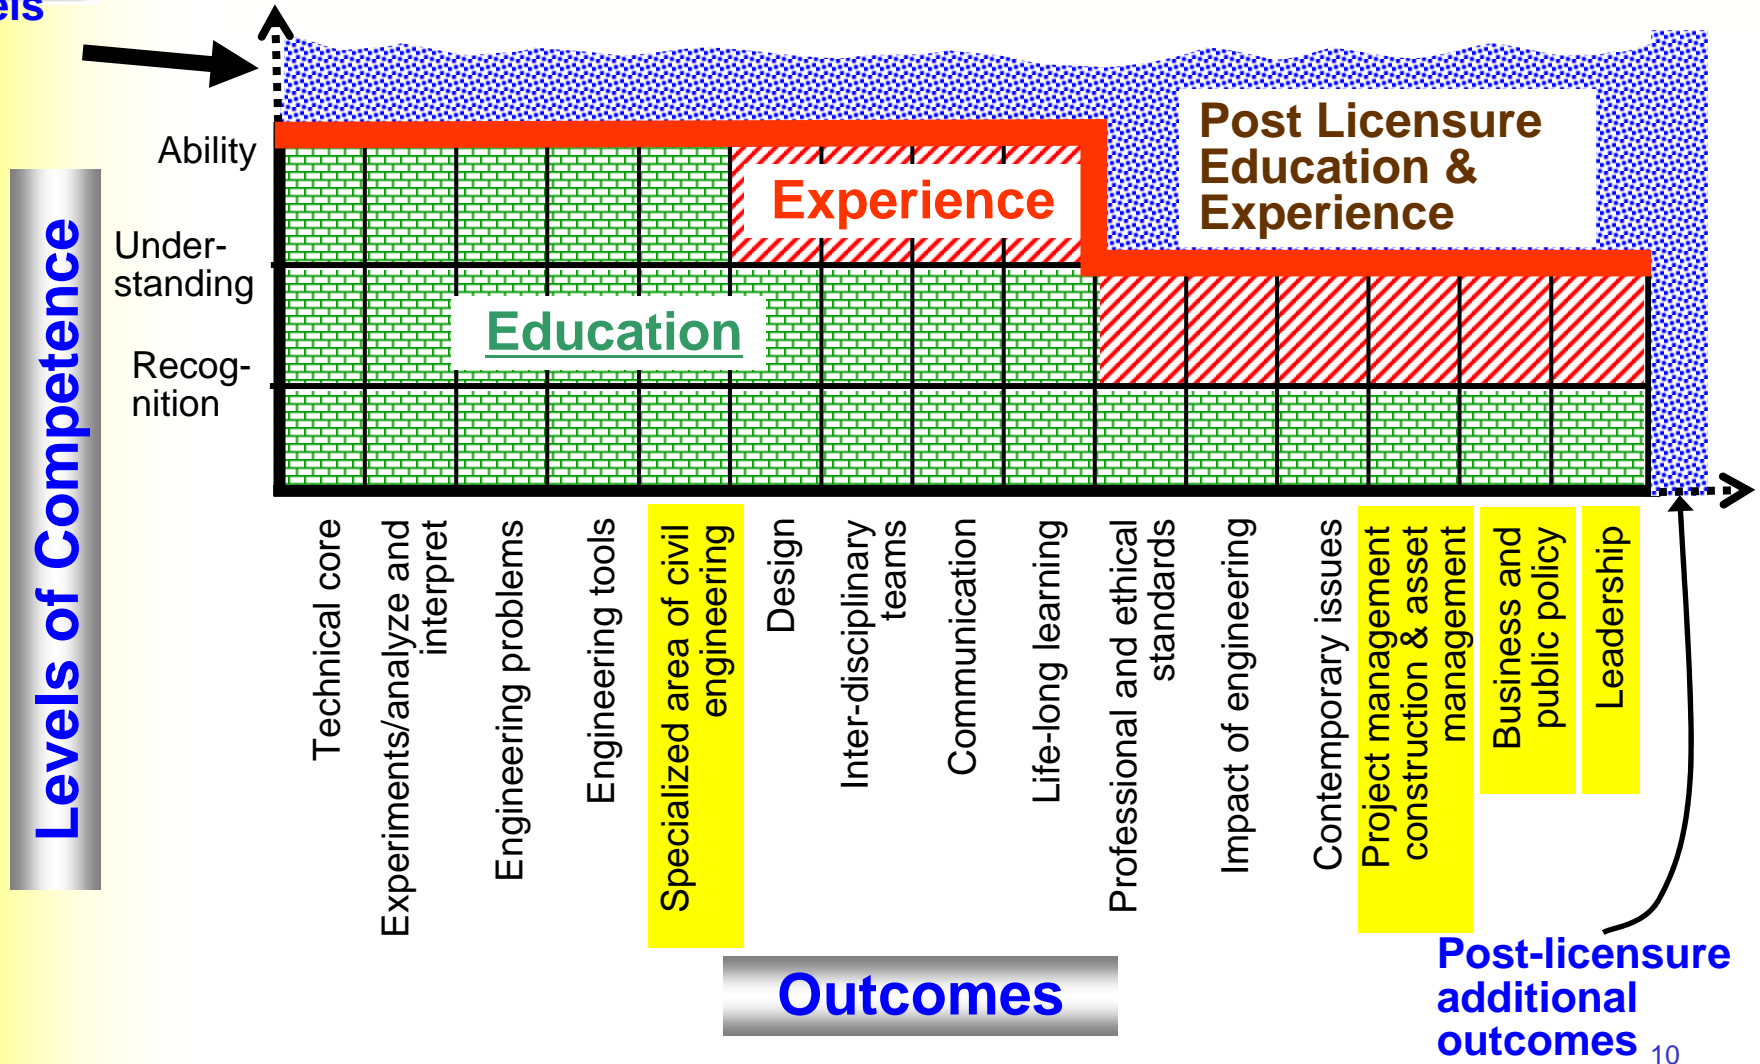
els

Levels of Competence

Ability

Under-standing

Recog-nition

Experience

Post Licensure Education & Experience

Education

Technical core

Experiments/analyze and interpret

Engineering problems

Engineering tools

Specialized area of civil engineering

Design

Inter-disciplinary teams

Communication

Life-long learning

Professional and ethical standards

Impact of engineering

Contemporary issues

Project management construction & asset management

Business and public policy

Leadership

Outcomes

Post-licensure additional outcomes

10